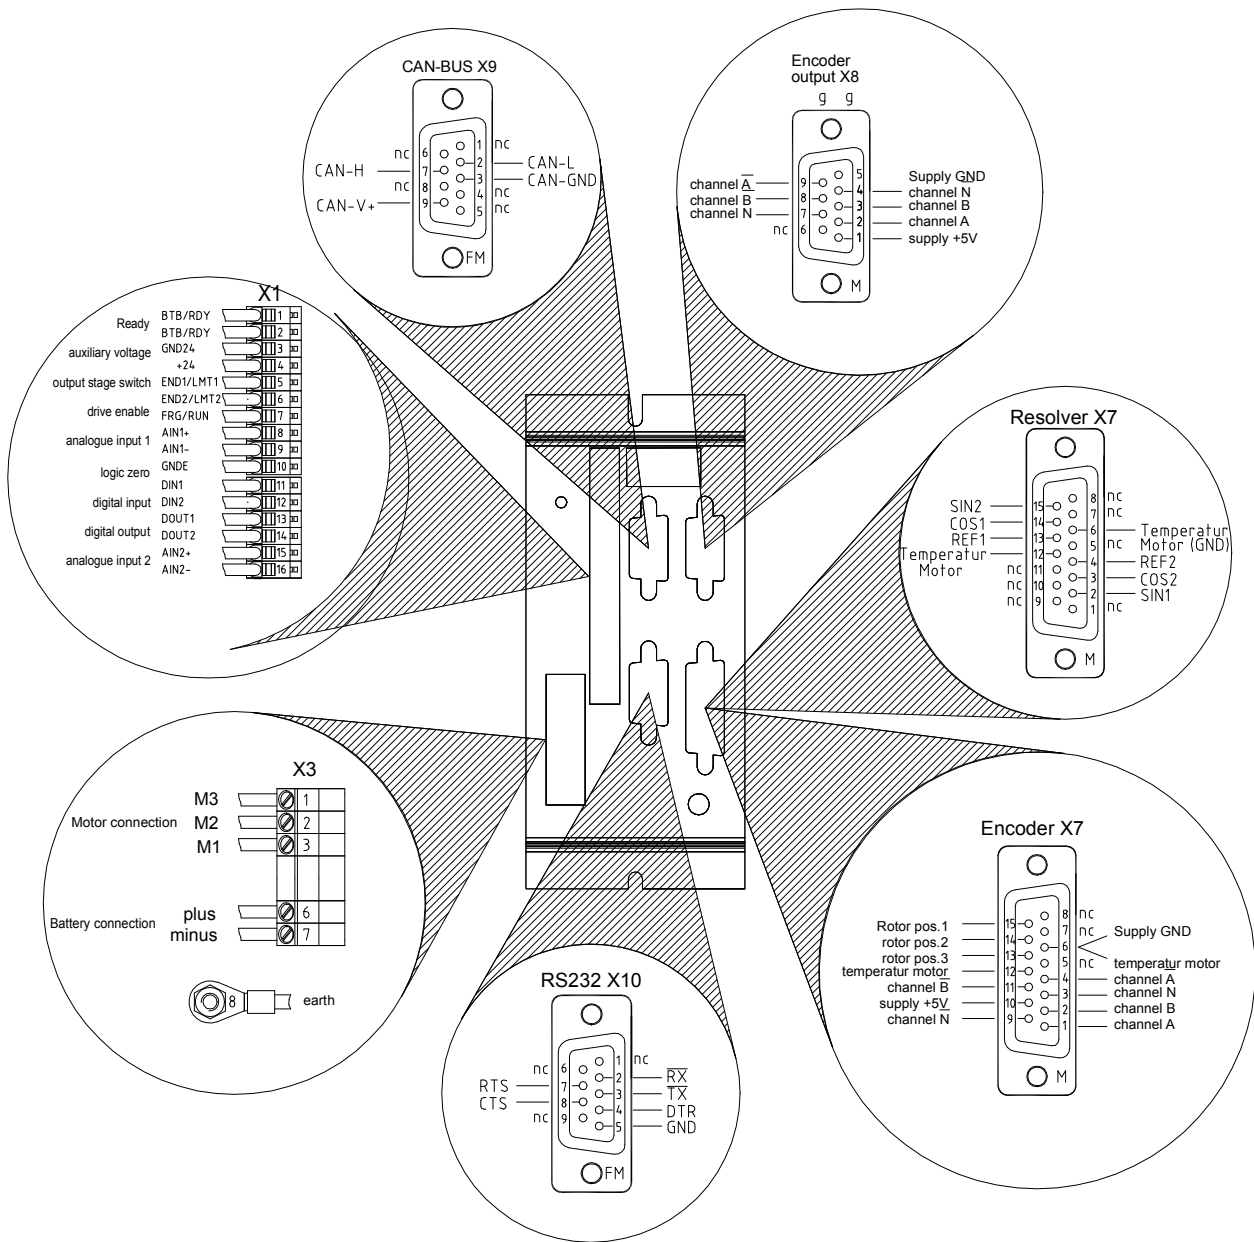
CAN-BUS X9

nc
CAN-H
nc
CAN-V+
6
7
8
9
1
2
3
4
5
nc
CAN-L
CAN-GND
nc
nc
FM

Encoder output X8
g g
channel $\overline{A}$
channel B
channel N
nc
9
8
7
6
5
4
3
2
1
Supply GND
channel N
channel B
channel A
supply +5V
M

X1
Ready
BTB/RDY
BTB/RDY
auxiliary voltage
GND24
+24
output stage switch
END1/LMT1
END2/LMT2
drive enable
FRG/RUN
analogue input 1
AIN1+
AIN1-
logic zero
GNDE
DIN1
digital input
DIN2
DOUT1
digital output
DOUT2
analogue input 2
AIN2+
AIN2-
1
2
3
4
5
6
7
8
9
10
11
12
13
14
15
16

Resolver X7
SIN2
COS1
REF1
Temperatur Motor
nc
nc
nc
15
14
13
12
11
10
9
8
7
6
5
4
3
2
1
nc
nc
Temperatur Motor (GND)
nc
REF2
COS2
SIN1
nc
M

X3
M3
Motor connection
M2
M1
1
2
3
Battery connection
plus
minus
6
7
8
earth

Encoder X7
Rotor pos.1
rotor pos.2
rotor pos.3
temperatur motor
channel $\overline{B}$
supply +5V
channel $\overline{N}$
15
14
13
12
11
10
9
8
7
6
5
4
3
2
1
nc
nc
nc
Supply GND
temperatur motor
channel A
channel N
channel B
channel A
M

RS232 X10
nc
RTS
CTS
nc
6
7
8
9
1
2
3
4
5
nc
$\overline{RX}$
$\overline{TX}$
DTR
GND
FM